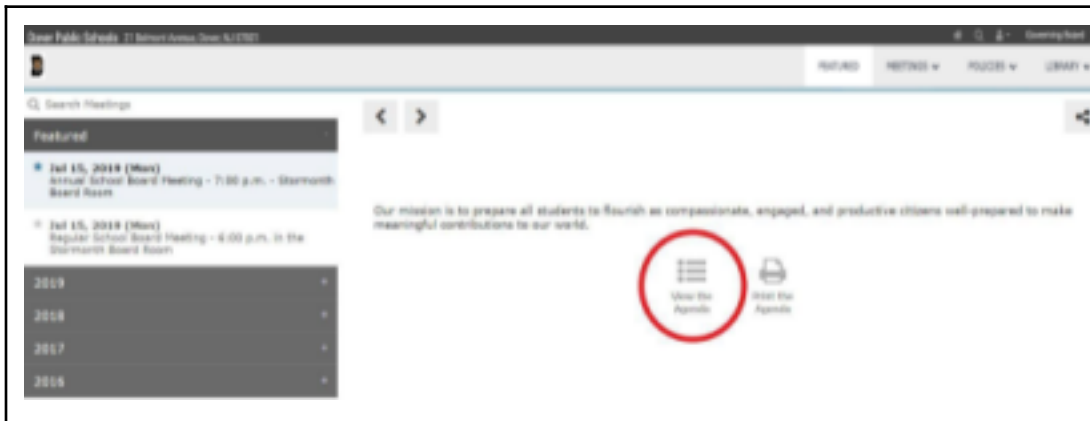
Dover Public Schools 21 Belmont Avenue, Dover, NJ 07801

Governing Board

FEATURED

MEETINGS

POLICIES

LIBRARY

Search Meetings

Featured

Jul 15, 2019 (Mon)
Annual School Board Meeting - 7:00 p.m. - Stormonth Board Room

Jul 15, 2019 (Mon)
Regular School Board Meeting - 6:00 p.m. in the Stormonth Board Room

2019

2018

2017

2016

Our mission is to prepare all students to flourish as compassionate, engaged, and productive citizens well-prepared to make meaningful contributions to our world.

View the Agenda

Print the Agenda